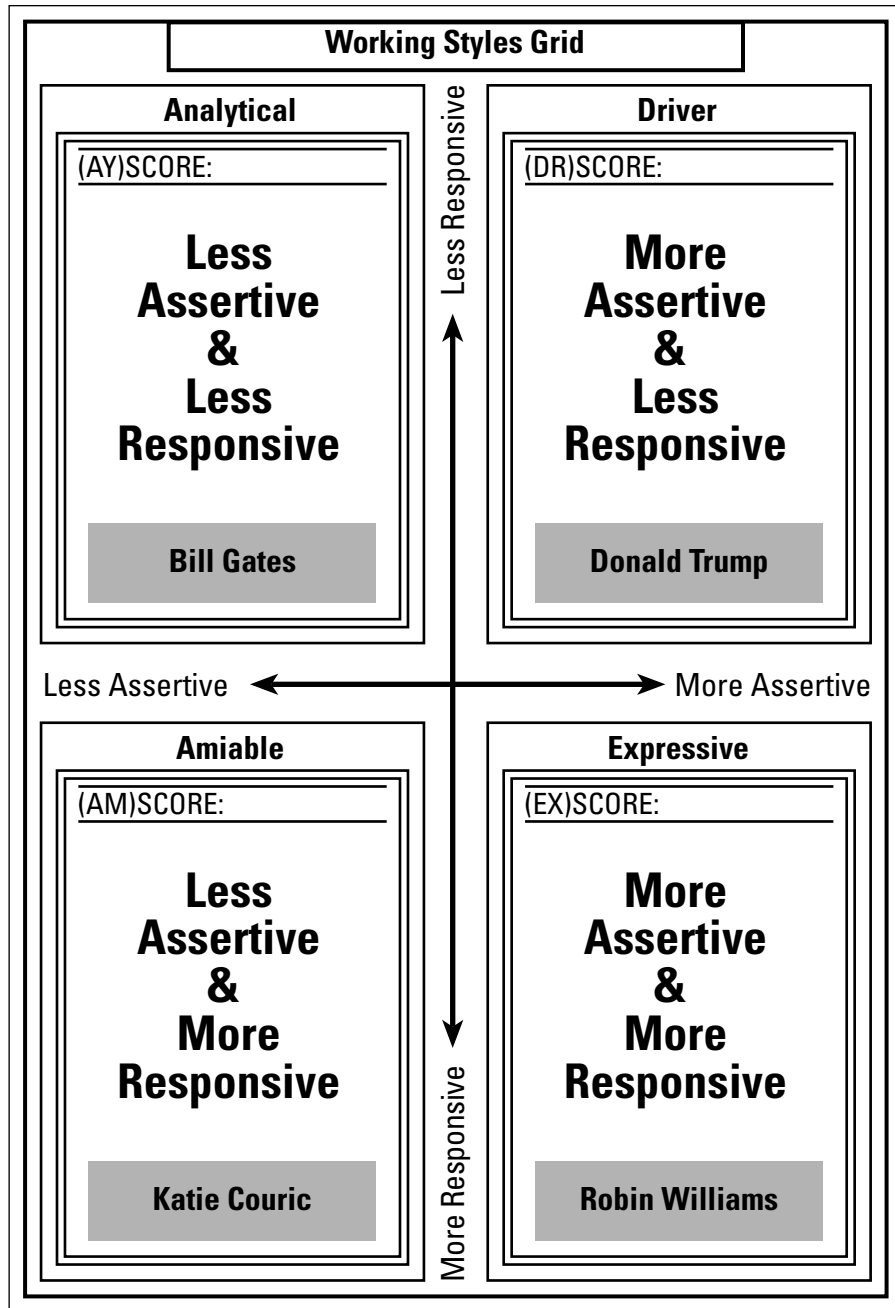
Working Styles Grid

Analytical

(AY)SCORE:

Less Assertive & Less Responsive

Bill Gates

Less Responsive

Driver

(DR)SCORE:

More Assertive & Less Responsive

Donald Trump

Less Assertive

More Assertive

Amiable

(AM)SCORE:

Less Assertive & More Responsive

Katie Couric

More Responsive

Expressive

(EX)SCORE:

More Assertive & More Responsive

Robin Williams